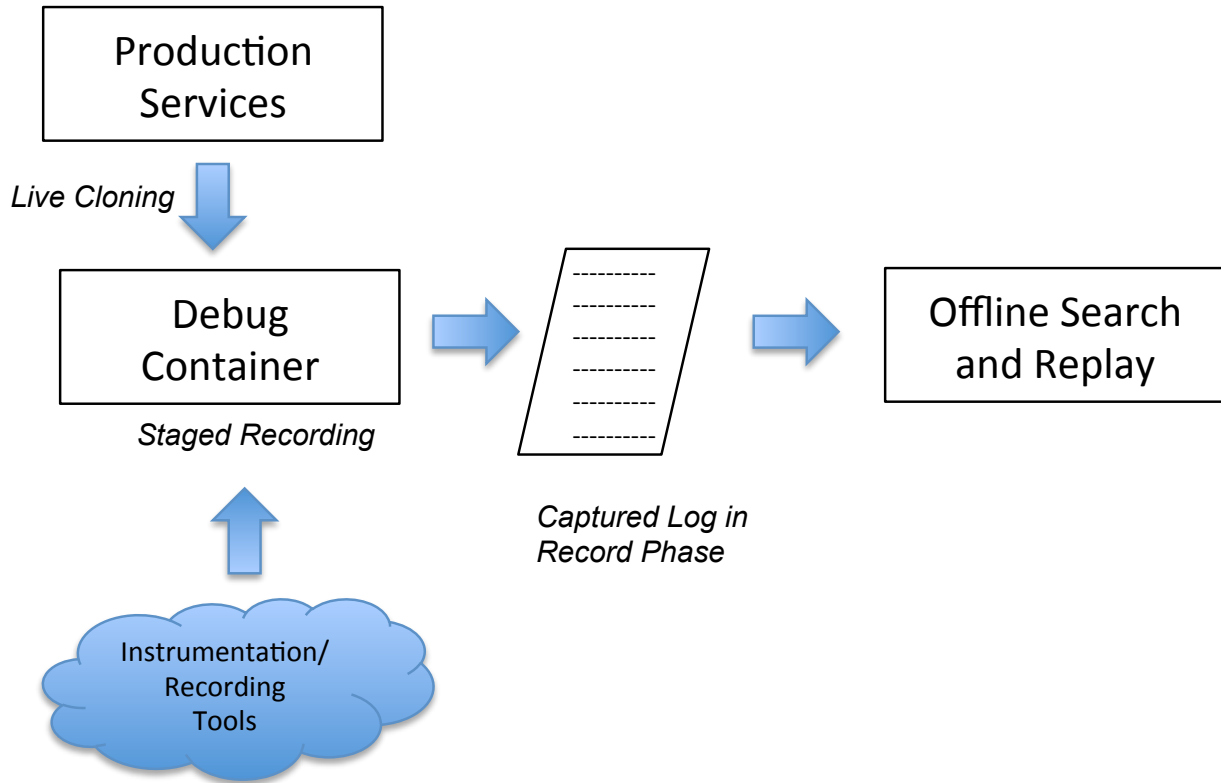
Production Services

Live Cloning

Debug Container

Staged Recording

----------
----------
----------
----------
----------
----------

Captured Log in Record Phase

Offline Search and Replay

Instrumentation/ Recording Tools